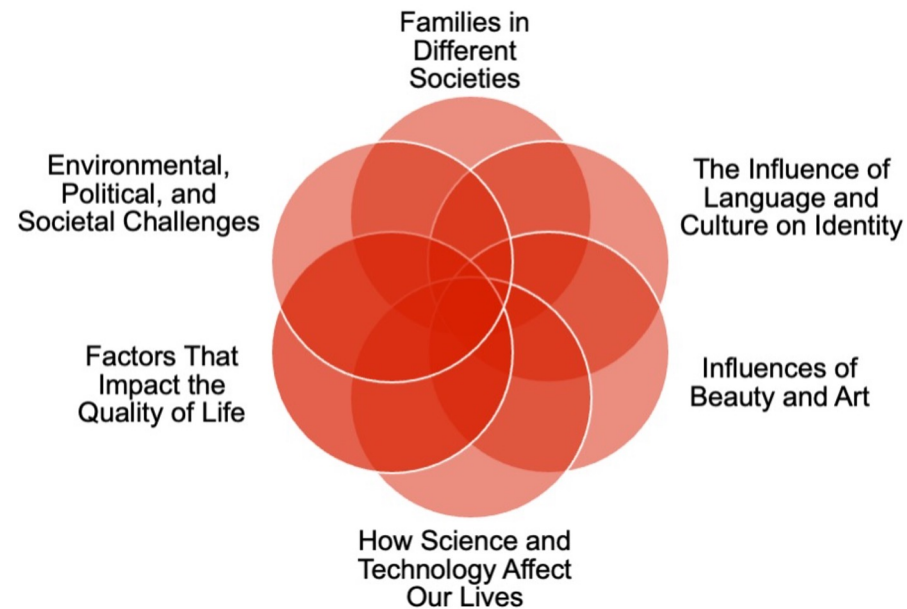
Families in Different Societies

Environmental, Political, and Societal Challenges

The Influence of Language and Culture on Identity

Factors That Impact the Quality of Life

Influences of Beauty and Art

How Science and Technology Affect Our Lives